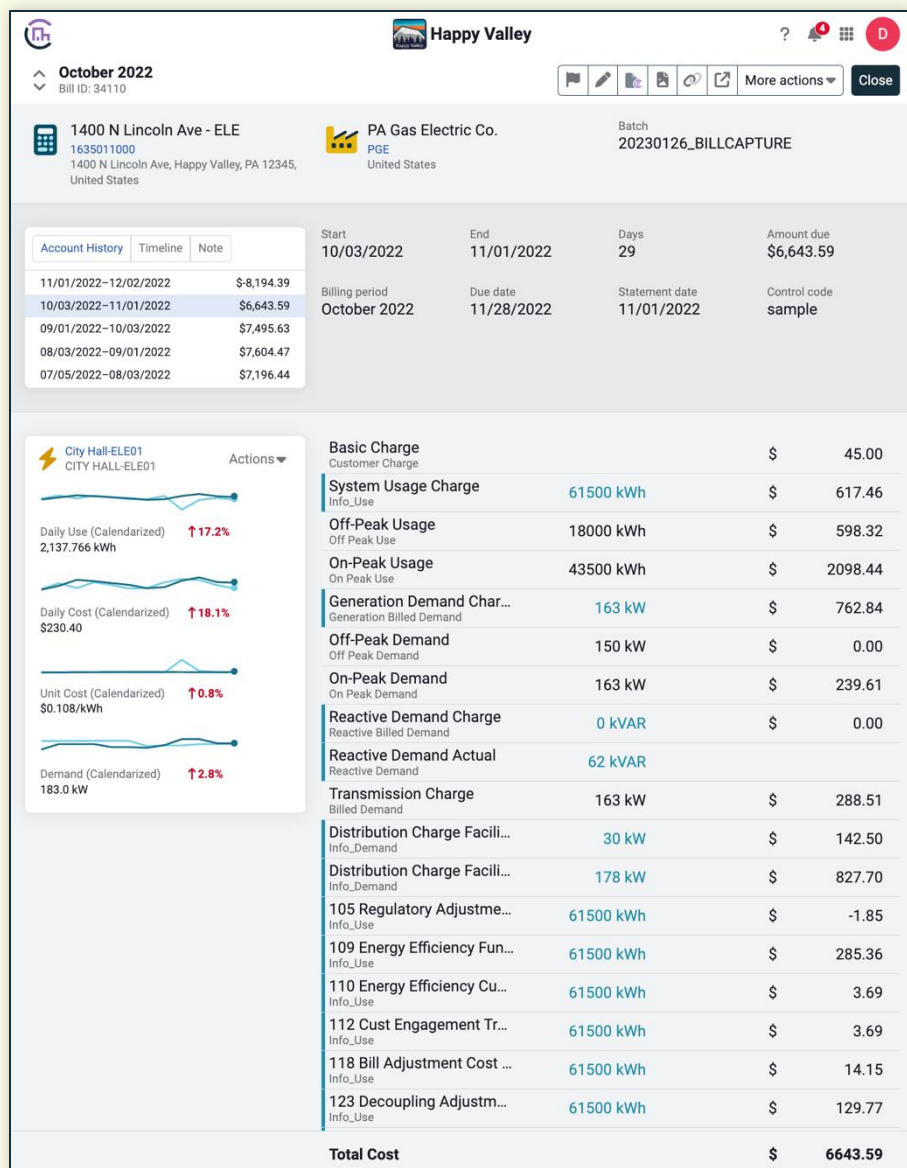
Happy Valley

? 4 D

October 2022
Bill ID: 34110

More actions Close

1400 N Lincoln Ave - ELE
1635011000
1400 N Lincoln Ave, Happy Valley, PA 12345, United States

PA Gas Electric Co.
PGE
United States

Batch
20230126_BILLCAPTURE

Account History | Timeline | Note

| | |
|---|---|
| 11/01/2022–12/02/2022 | $-8,194.39 |
| 10/03/2022–11/01/2022 | $6,643.59 |
| 09/01/2022–10/03/2022 | $7,495.63 |
| 08/03/2022–09/01/2022 | $7,604.47 |
| 07/05/2022–08/03/2022 | $7,196.44 |

Start
10/03/2022

End
11/01/2022

Days
29

Amount due
$6,643.59

Billing period
October 2022

Due date
11/28/2022

Statement date
11/01/2022

Control code
sample

City Hall-ELE01
CITY HALL-ELE01
Actions

Daily Use (Calendarized) ↑17.2%
2,137.766 kWh

Daily Cost (Calendarized) ↑18.1%
$230.40

Unit Cost (Calendarized) ↑0.8%
$0.108/kWh

Demand (Calendarized) ↑2.8%
183.0 kW

| | | | |
|---|---|---|---|
| Basic Charge<br>Customer Charge | | $ | 45.00 |
| System Usage Charge<br>Info_Use | 61500 kWh | $ | 617.46 |
| Off-Peak Usage<br>Off Peak Use | 18000 kWh | $ | 598.32 |
| On-Peak Usage<br>On Peak Use | 43500 kWh | $ | 2098.44 |
| Generation Demand Char...<br>Generation Billed Demand | 163 kW | $ | 762.84 |
| Off-Peak Demand<br>Off Peak Demand | 150 kW | $ | 0.00 |
| On-Peak Demand<br>On Peak Demand | 163 kW | $ | 239.61 |
| Reactive Demand Charge<br>Reactive Billed Demand | 0 kVAR | $ | 0.00 |
| Reactive Demand Actual<br>Reactive Demand | 62 kVAR | | |
| Transmission Charge<br>Billed Demand | 163 kW | $ | 288.51 |
| Distribution Charge Facili...<br>Info_Demand | 30 kW | $ | 142.50 |
| Distribution Charge Facili...<br>Info_Demand | 178 kW | $ | 827.70 |
| 105 Regulatory Adjustme...<br>Info_Use | 61500 kWh | $ | -1.85 |
| 109 Energy Efficiency Fun...<br>Info_Use | 61500 kWh | $ | 285.36 |
| 110 Energy Efficiency Cu...<br>Info_Use | 61500 kWh | $ | 3.69 |
| 112 Cust Engagement Tr...<br>Info_Use | 61500 kWh | $ | 3.69 |
| 118 Bill Adjustment Cost ...<br>Info_Use | 61500 kWh | $ | 14.15 |
| 123 Decoupling Adjustm...<br>Info_Use | 61500 kWh | $ | 129.77 |
| Total Cost | | $ | 6643.59 |